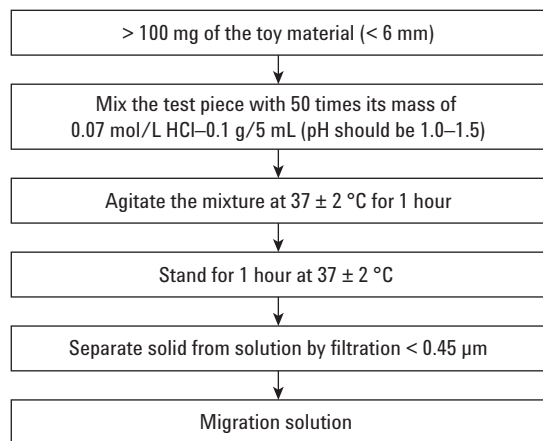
> 100 mg of the toy material (< 6 mm)

Mix the test piece with 50 times its mass of 0.07 mol/L HCl–0.1 g/5 mL (pH should be 1.0–1.5)

Agitate the mixture at 37 ± 2 °C for 1 hour

Stand for 1 hour at 37 ± 2 °C

Separate solid from solution by filtration < 0.45 µm

Migration solution